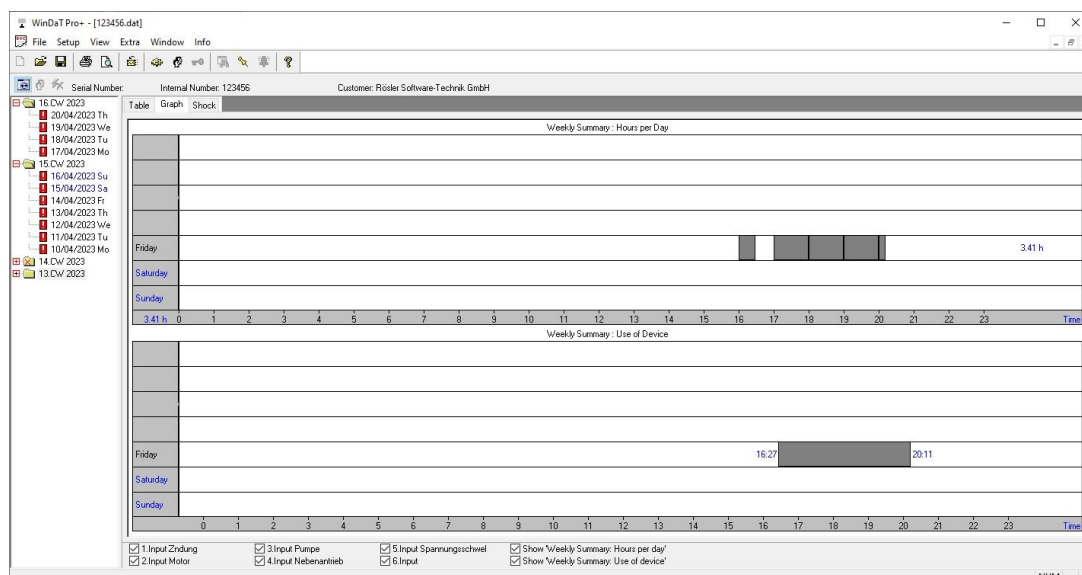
WinDaT Pro+ - [123456.dat]

File Setup View Extra Window Info

Serial Number: Internal Number: 123456 Customer: Rösler Software-Technik GmbH

16.CW 2023
20/04/2023 Th
19/04/2023 We
18/04/2023 Tu
17/04/2023 Mo
15.CW 2023
16/04/2023 Su
15/04/2023 Sa
14/04/2023 Fr
13/04/2023 Th
12/04/2023 We
11/04/2023 Tu
10/04/2023 Mo
14.CW 2023
13.CW 2023

Table Graph Shock

Weekly Summary : Hours per Day

Friday 3.41 h
Saturday
Sunday

3.41 h 0 1 2 3 4 5 6 7 8 9 10 11 12 13 14 15 16 17 18 19 20 21 22 23 Time

Weekly Summary : Use of Device

Friday 16:27 20:11
Saturday
Sunday

0 1 2 3 4 5 6 7 8 9 10 11 12 13 14 15 16 17 18 19 20 21 22 23 Time

1.Input Zndung
2.Input Motor
3.Input Pumpe
4.Input Nebenantrieb
5.Input Spannungsschwel
6.Input
Show 'Weekly Summary: Hours per day'
Show 'Weekly Summary: Use of device'

NUM